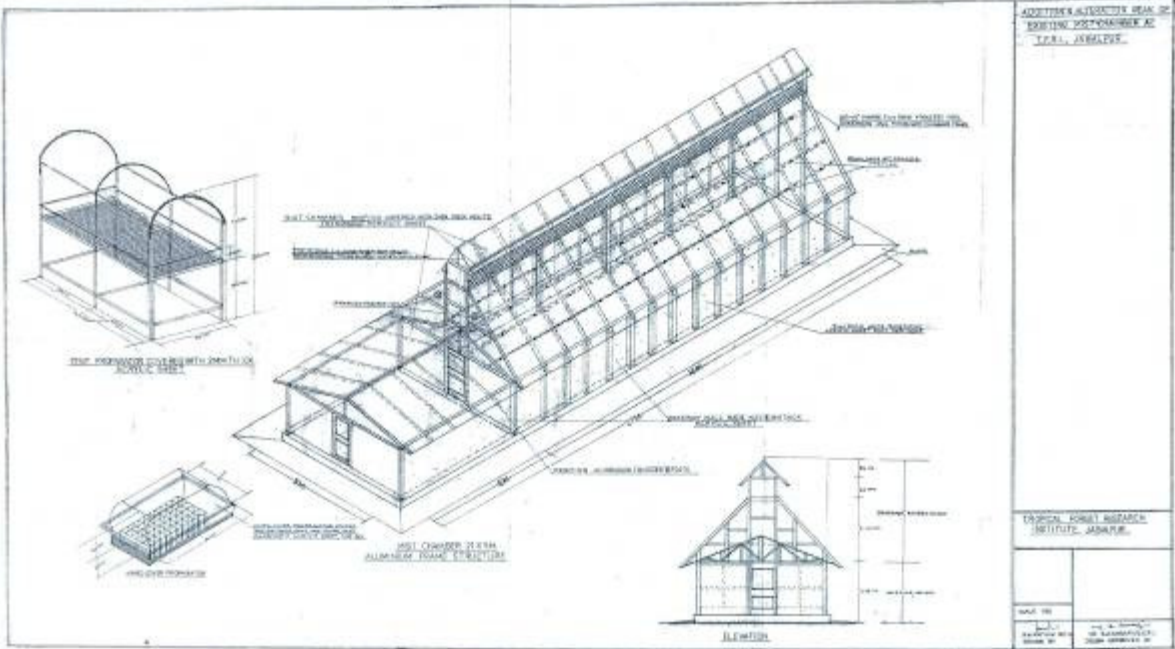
ADDITION & ALTERATION WORK OF EXISTING MISTCHAMBER AT T.F.R.I. JABALPUR

TROPICAL FOREST RESEARCH INSTITUTE, JABALPUR

MIST CHAMBER 21.6 M. ALUMINIUM FRAME STRUCTURE

ELEVATION

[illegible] PROPAGATOR COVERED WITH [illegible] SHEET

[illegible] PROPAGATOR

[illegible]